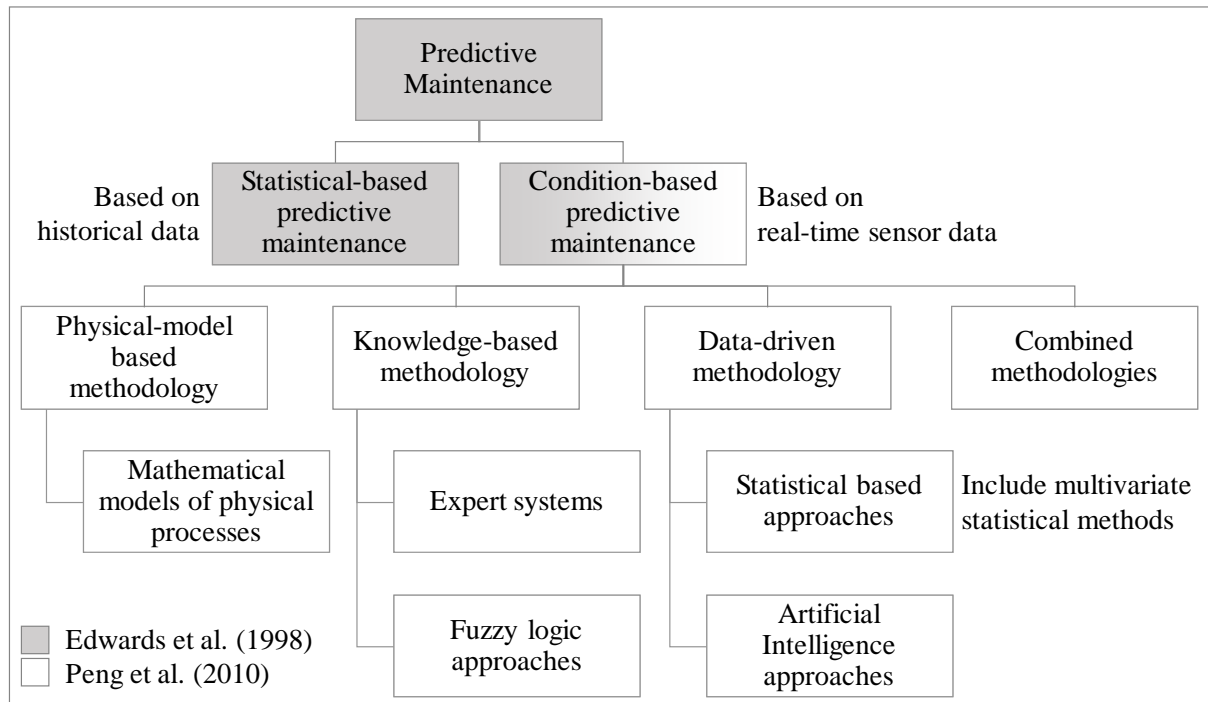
Predictive Maintenance

Based on historical data

Statistical-based predictive maintenance

Condition-based predictive maintenance

Based on real-time sensor data

Physical-model based methodology

Knowledge-based methodology

Data-driven methodology

Combined methodologies

Mathematical models of physical processes

Expert systems

Statistical based approaches

Include multivariate statistical methods

Fuzzy logic approaches

Artificial Intelligence approaches

Edwards et al. (1998)
Peng et al. (2010)